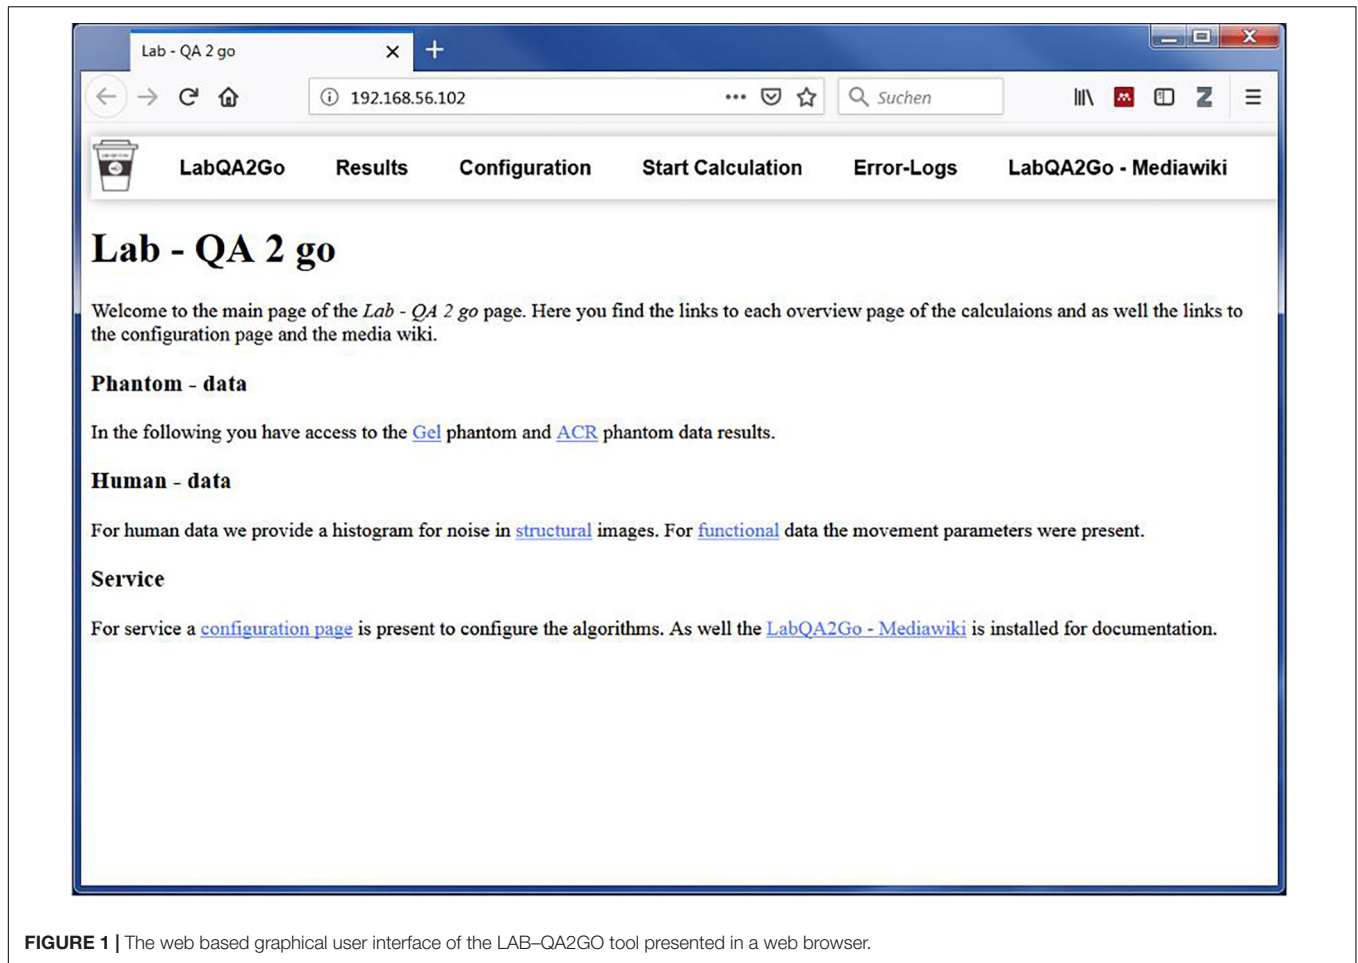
Lab - QA 2 go

192.168.56.102

Suchen

LabQA2Go Results Configuration Start Calculation Error-Logs LabQA2Go - Mediawiki

# Lab - QA 2 go

Welcome to the main page of the *Lab - QA 2 go* page. Here you find the links to each overview page of the calculaions and as well the links to the configuration page and the media wiki.

**Phantom - data**

In the following you have access to the Gel phantom and ACR phantom data results.

**Human - data**

For human data we provide a histogram for noise in structural images. For functional data the movement parameters were present.

**Service**

For service a configuration page is present to configure the algorithms. As well the LabQA2Go - Mediawiki is installed for documentation.

**FIGURE 1 |** The web based graphical user interface of the LAB–QA2GO tool presented in a web browser.